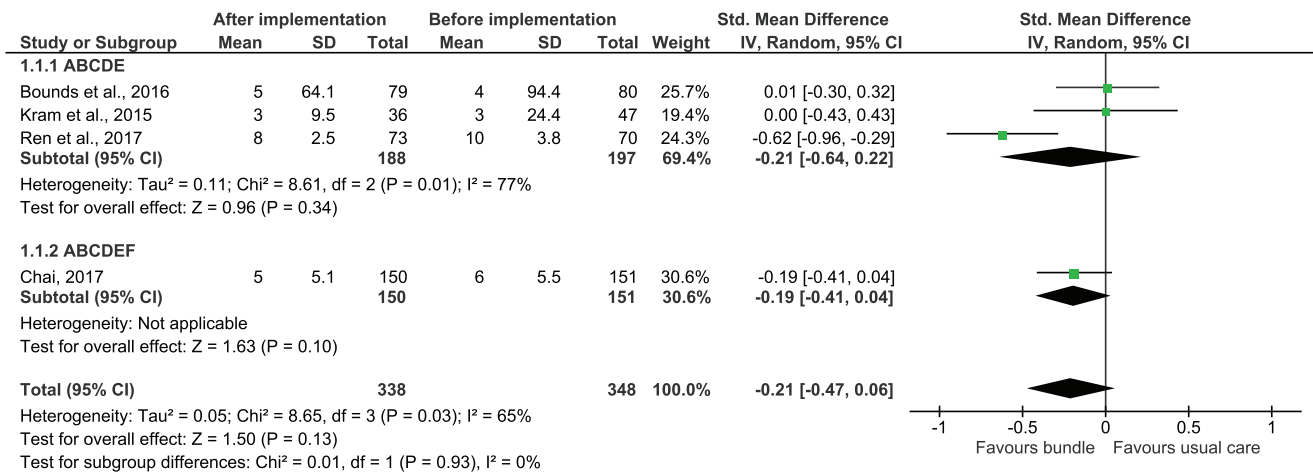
| Study or Subgroup | After implementation Mean | SD | Total | Before implementation Mean | SD | Total | Weight | Std. Mean Difference IV, Random, 95% CI |
|---|---|---|---|---|---|---|---|---|
| **1.1.1 ABCDE** | | | | | | | | |
| Bounds et al., 2016 | 5 | 64.1 | 79 | 4 | 94.4 | 80 | 25.7% | 0.01 [-0.30, 0.32] |
| Kram et al., 2015 | 3 | 9.5 | 36 | 3 | 24.4 | 47 | 19.4% | 0.00 [-0.43, 0.43] |
| Ren et al., 2017 | 8 | 2.5 | 73 | 10 | 3.8 | 70 | 24.3% | -0.62 [-0.96, -0.29] |
| **Subtotal (95% CI)** | | | **188** | | | **197** | **69.4%** | **-0.21 [-0.64, 0.22]** |

Heterogeneity: Tau² = 0.11; Chi² = 8.61, df = 2 (P = 0.01); I² = 77%
Test for overall effect: Z = 0.96 (P = 0.34)

| Study or Subgroup | Mean | SD | Total | Mean | SD | Total | Weight | IV, Random, 95% CI |
|---|---|---|---|---|---|---|---|---|
| **1.1.2 ABCDEF** | | | | | | | | |
| Chai, 2017 | 5 | 5.1 | 150 | 6 | 5.5 | 151 | 30.6% | -0.19 [-0.41, 0.04] |
| **Subtotal (95% CI)** | | | **150** | | | **151** | **30.6%** | **-0.19 [-0.41, 0.04]** |

Heterogeneity: Not applicable
Test for overall effect: Z = 1.63 (P = 0.10)

| | | | | | | | | |
|---|---|---|---|---|---|---|---|---|
| **Total (95% CI)** | | | **338** | | | **348** | **100.0%** | **-0.21 [-0.47, 0.06]** |

Heterogeneity: Tau² = 0.05; Chi² = 8.65, df = 3 (P = 0.03); I² = 65%
Test for overall effect: Z = 1.50 (P = 0.13)
Test for subgroup differences: Chi² = 0.01, df = 1 (P = 0.93), I² = 0%

Std. Mean Difference
IV, Random, 95% CI
-1 -0.5 0 0.5 1
Favours bundle Favours usual care